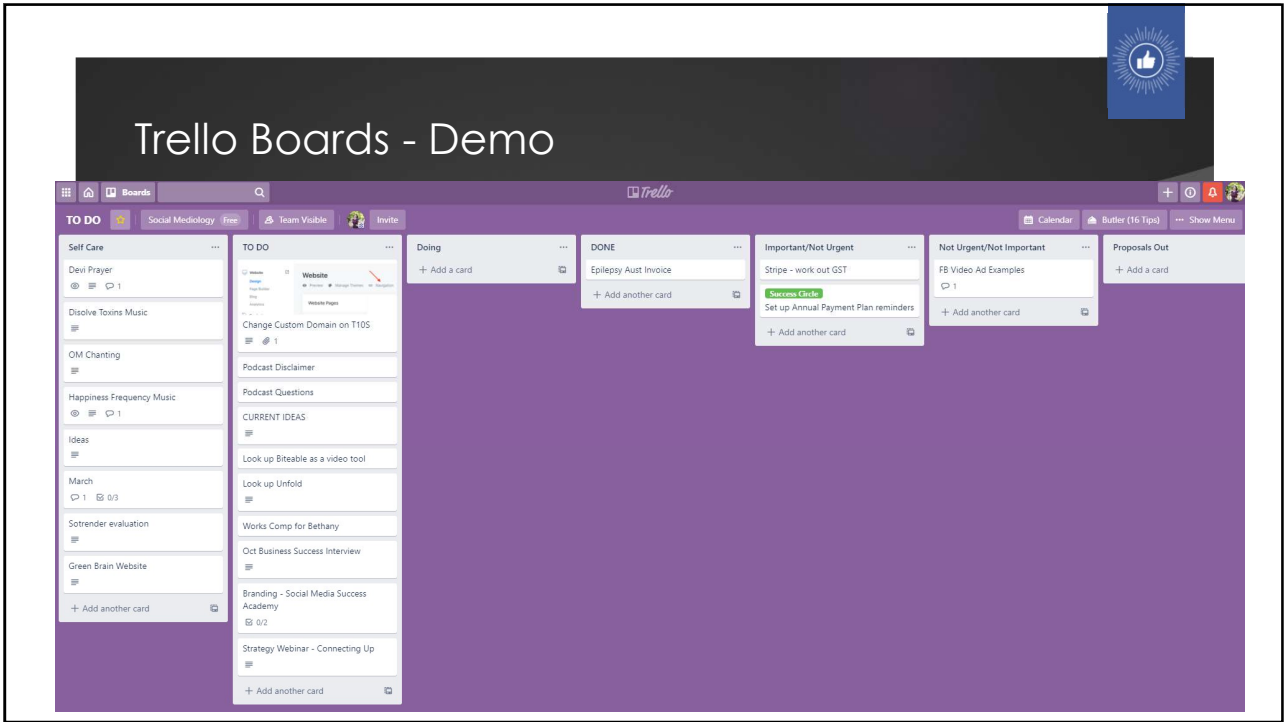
Trello Boards - Demo

Boards

Trello

TO DO

Social Mediology Free

Team Visible

Invite

Calendar

Butler (16 Tips)

Show Menu

Self Care

Devi Prayer

1

Disolve Toxins Music

OM Chanting

Happiness Frequency Music

1

Ideas

March

1 0/3

Sotrender evaluation

Green Brain Website

+ Add another card

TO DO

Website

Website Pages

Change Custom Domain on T10S

1

Podcast Disclaimer

Podcast Questions

CURRENT IDEAS

Look up Biteable as a video tool

Look up Unfold

Works Comp for Bethany

Oct Business Success Interview

Branding - Social Media Success Academy

0/2

Strategy Webinar - Connecting Up

+ Add another card

Doing

+ Add a card

DONE

Epilepsy Aust Invoice

+ Add another card

Important/Not Urgent

Stripe - work out GST

Success Circle

Set up Annual Payment Plan reminders

+ Add another card

Not Urgent/Not Important

FB Video Ad Examples

1

+ Add another card

Proposals Out

+ Add a card